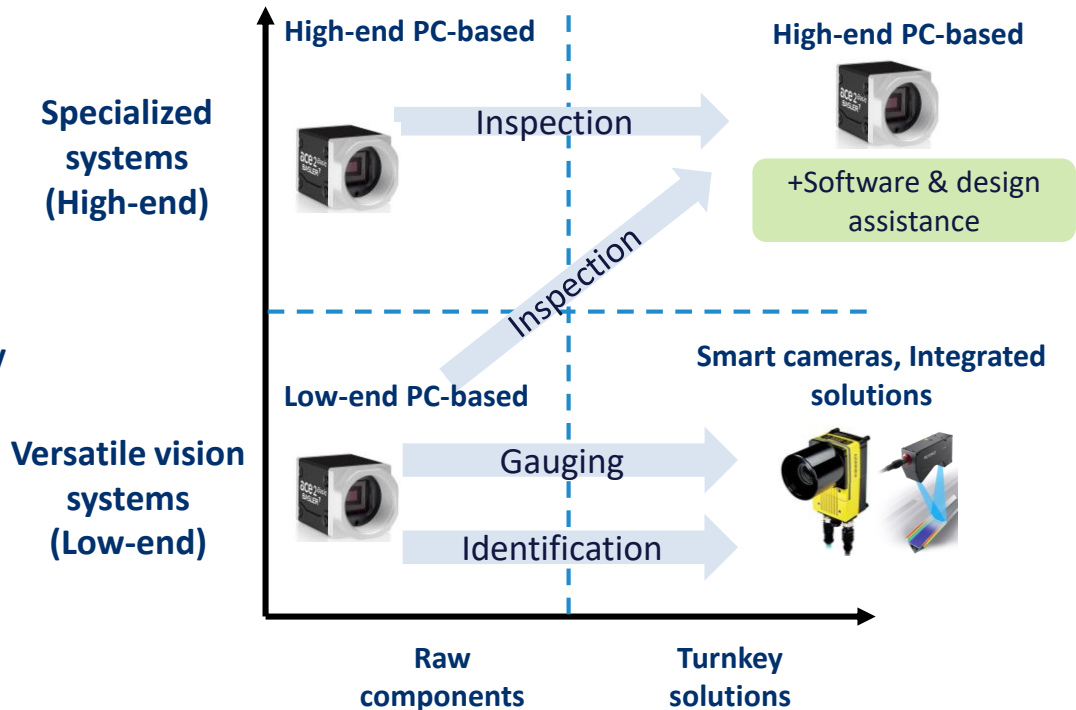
High-end PC-based

High-end PC-based

Specialized systems (High-end)

Inspection

+Software & design assistance

Inspection

Smart cameras, Integrated solutions

Low-end PC-based

Versatile vision systems (Low-end)

Gauging

Identification

Raw components

Turnkey solutions